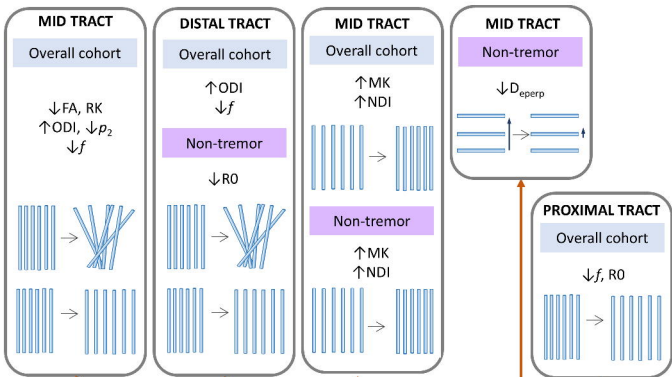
MID TRACT

Overall cohort

↓FA, RK
↑ODI, ↓$p_2$
↓$f$

DISTAL TRACT

Overall cohort

↑ODI
↓$f$

Non-tremor

↓R0

MID TRACT

Overall cohort

↑MK
↑NDI

Non-tremor

↑MK
↑NDI

MID TRACT

Non-tremor

↓$D_{eperp}$

PROXIMAL TRACT

Overall cohort

↓$f$, R0